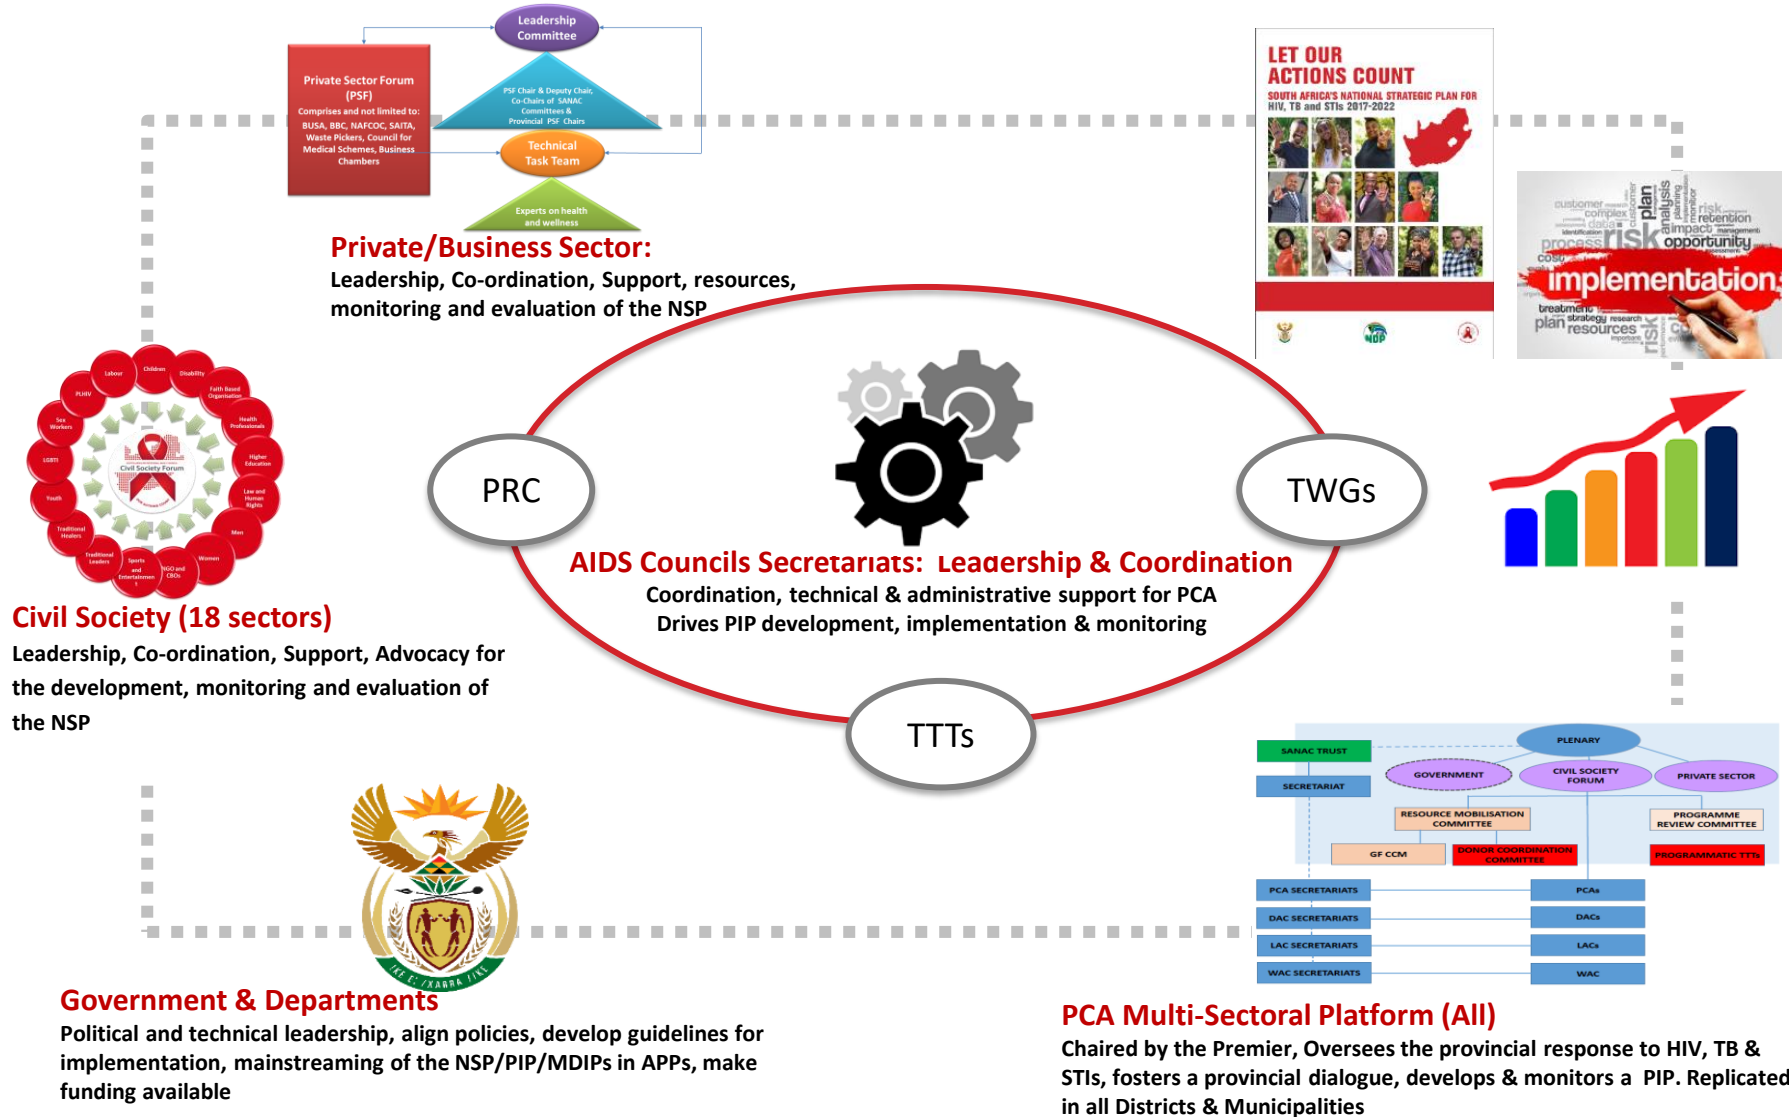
Leadership Committee

Private Sector Forum (PSF)
Comprises and not limited to:
BUSA, BBC, NAFCOC, SAITA, Waste Pickers, Council for Medical Schemes, Business Chambers

PSF Chair & Deputy Chair, Co-Chairs of SANAC Committees & Provincial PSF Chairs

Technical Task Team

Experts on health and wellness

Private/Business Sector:
Leadership, Co-ordination, Support, resources, monitoring and evaluation of the NSP

LET OUR ACTIONS COUNT
SOUTH AFRICA'S NATIONAL STRATEGIC PLAN FOR HIV, TB and STIs 2017-2022

customer complex plan analysis risk retention impact data process risk opportunity cost implementation treatment strategy research plan resources risk

Labour Children Disability Faith Based Organisation Health Professionals Higher Education Law and Human Rights Men Women NGO and CBOs Sports and Entertainment Traditional Leaders Traditional Healers Youth LGBTI Sex Workers PLHIV
Civil Society Forum

PRC

TWGs

TTTs

AIDS Councils Secretariats: Leadership & Coordination
Coordination, technical & administrative support for PCA
Drives PIP development, implementation & monitoring

Civil Society (18 sectors)
Leadership, Co-ordination, Support, Advocacy for the development, monitoring and evaluation of the NSP

PLENARY
SANAC TRUST
SECRETARIAT
GOVERNMENT
CIVIL SOCIETY FORUM
PRIVATE SECTOR
RESOURCE MOBILISATION COMMITTEE
PROGRAMME REVIEW COMMITTEE
GF CCM
DONOR COORDINATION COMMITTEE
PROGRAMMATIC TTTs
PCA SECRETARIATS
PCAs
DAC SECRETARIATS
DACs
LAC SECRETARIATS
LACs
WAC SECRETARIATS
WAC

!KE E: /XARRA //KE

Government & Departments
Political and technical leadership, align policies, develop guidelines for implementation, mainstreaming of the NSP/PIP/MDIPs in APPs, make funding available

PCA Multi-Sectoral Platform (All)
Chaired by the Premier, Oversees the provincial response to HIV, TB & STIs, fosters a provincial dialogue, develops & monitors a PIP. Replicated in all Districts & Municipalities